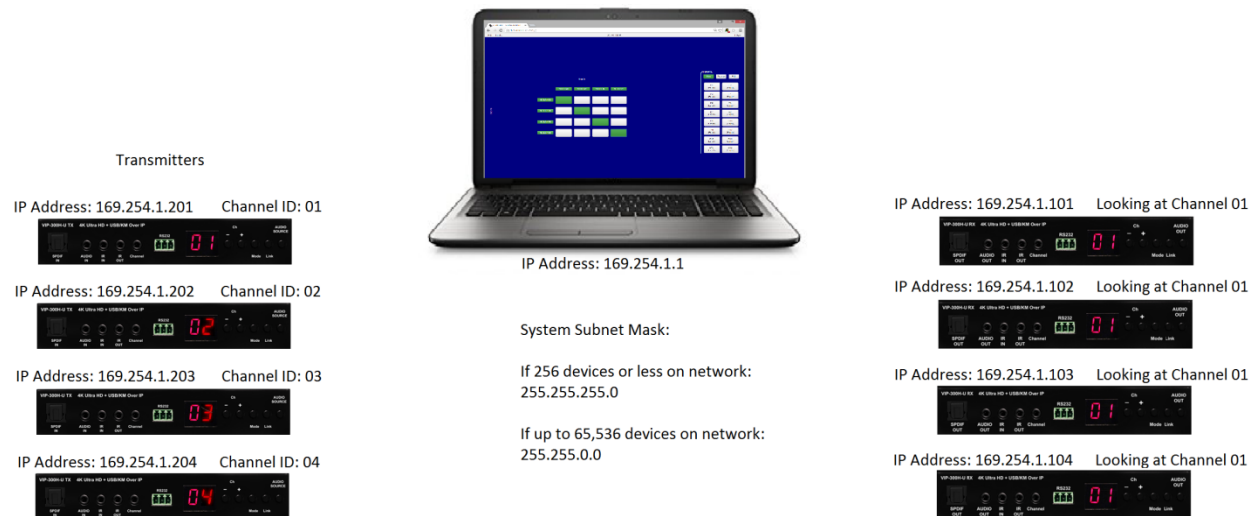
Transmitters

IP Address: 169.254.1.201 Channel ID: 01

VIP-300H-U TX 4K Ultra HD + USB/KVM Over IP

SPDIF IN AUDIO IN IR IN IR OUT Channel RS232 01 Ch - + Mode Link AUDIO SOURCE

IP Address: 169.254.1.202 Channel ID: 02

VIP-300H-U TX 4K Ultra HD + USB/KVM Over IP

SPDIF IN AUDIO IN IR IN IR OUT Channel RS232 02 Ch - + Mode Link AUDIO SOURCE

IP Address: 169.254.1.203 Channel ID: 03

VIP-300H-U TX 4K Ultra HD + USB/KVM Over IP

SPDIF IN AUDIO IN IR IN IR OUT Channel RS232 03 Ch - + Mode Link AUDIO SOURCE

IP Address: 169.254.1.204 Channel ID: 04

VIP-300H-U TX 4K Ultra HD + USB/KVM Over IP

SPDIF IN AUDIO IN IR IN IR OUT Channel RS232 04 Ch - + Mode Link AUDIO SOURCE

IP Address: 169.254.1.1

System Subnet Mask:

If 256 devices or less on network: 255.255.255.0

If up to 65,536 devices on network: 255.255.0.0

IP Address: 169.254.1.101 Looking at Channel 01

VIP-300H-U RX 4K Ultra HD + USB/KVM Over IP

SPDIF OUT AUDIO OUT IR IN IR OUT Channel RS232 01 Ch - + Mode Link AUDIO OUT

IP Address: 169.254.1.102 Looking at Channel 01

VIP-300H-U RX 4K Ultra HD + USB/KVM Over IP

SPDIF OUT AUDIO OUT IR IN IR OUT Channel RS232 01 Ch - + Mode Link AUDIO OUT

IP Address: 169.254.1.103 Looking at Channel 01

VIP-300H-U RX 4K Ultra HD + USB/KVM Over IP

SPDIF OUT AUDIO OUT IR IN IR OUT Channel RS232 01 Ch - + Mode Link AUDIO OUT

IP Address: 169.254.1.104 Looking at Channel 01

VIP-300H-U RX 4K Ultra HD + USB/KVM Over IP

SPDIF OUT AUDIO OUT IR IN IR OUT Channel RS232 01 Ch - + Mode Link AUDIO OUT